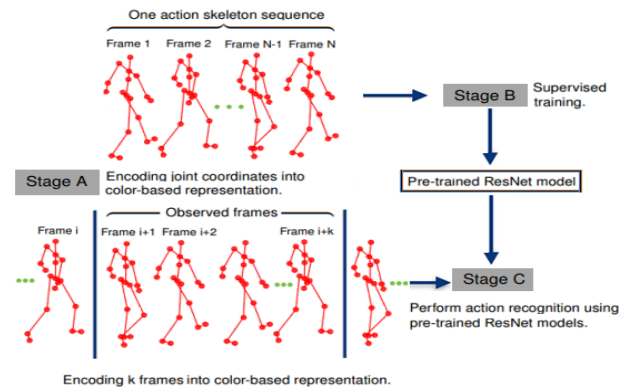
One action skeleton sequence

Frame 1 Frame 2 Frame N-1 Frame N

Stage B

Supervised training.

Stage A

Encoding joint coordinates into color-based representation.

Pre-trained ResNet model

Observed frames

Frame i Frame i+1 Frame i+2 Frame i+k

Stage C

Perform action recognition using pre-trained ResNet models.

Encoding k frames into color-based representation.